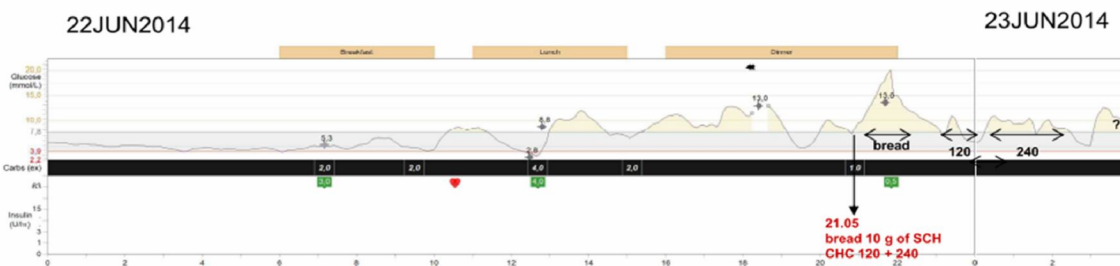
22JUN2014

23JUN2014

Breakfast

Lunch

Dinner

Glucose (mmol/L)

20,0
15,0
10,0
7,8
3,9
2,2

5,3
8,8
2,8
13,0
13,0

bread
120
240
?

Carbs (ex)

2,0
2,0
4,0
2,0
1,0

3,0
4,0
0,5

Insulin (U/hr)

15
10
5

21.05
bread 10 g of SCH
CHC 120 + 240

0
2
4
6
8
10
12
14
16
18
20
22
0
2